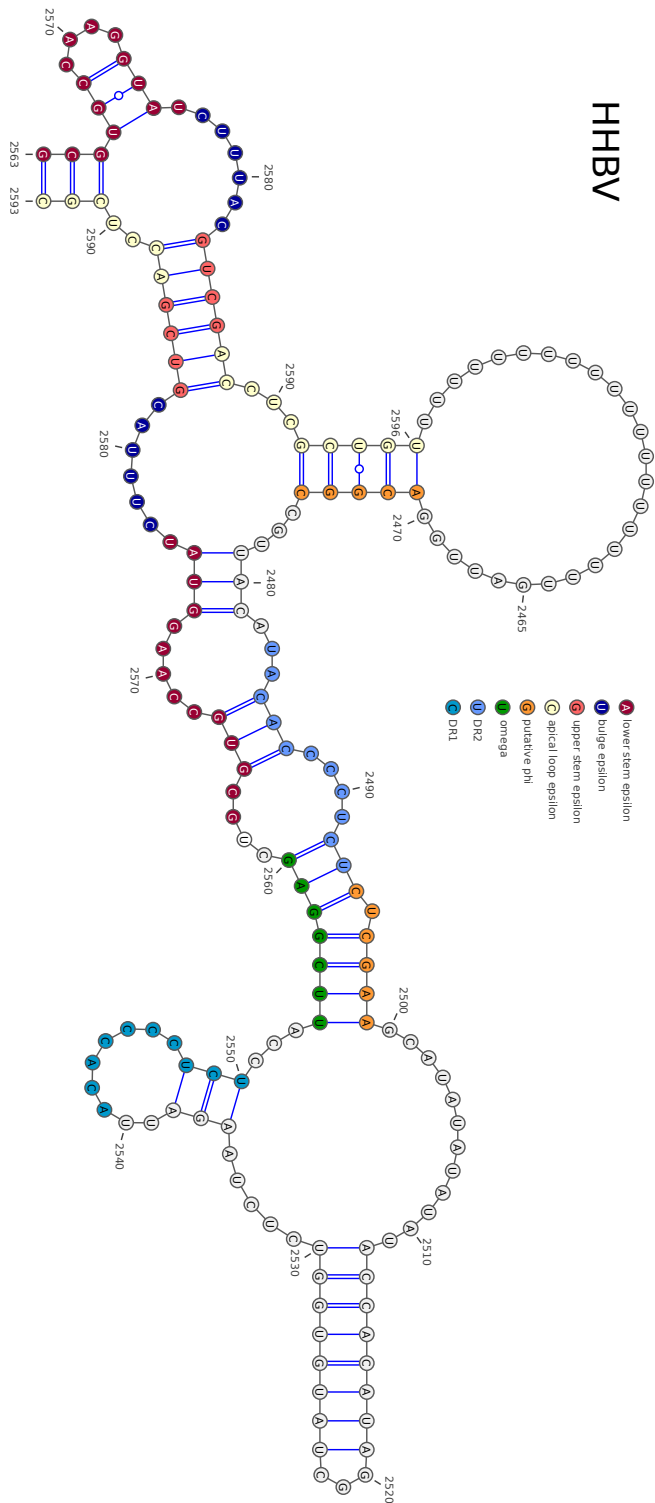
HHBV

A lower stem epsilon
U bulge epsilon
G upper stem epsilon
C apical loop epsilon
G putative phi
U omega
U DR2
C DR1

2570
2563
2593
2590
2580
2590
2596
2580
2470
2480
2465
2570
2490
2560
2500
2550
2540
2510
2530
2520